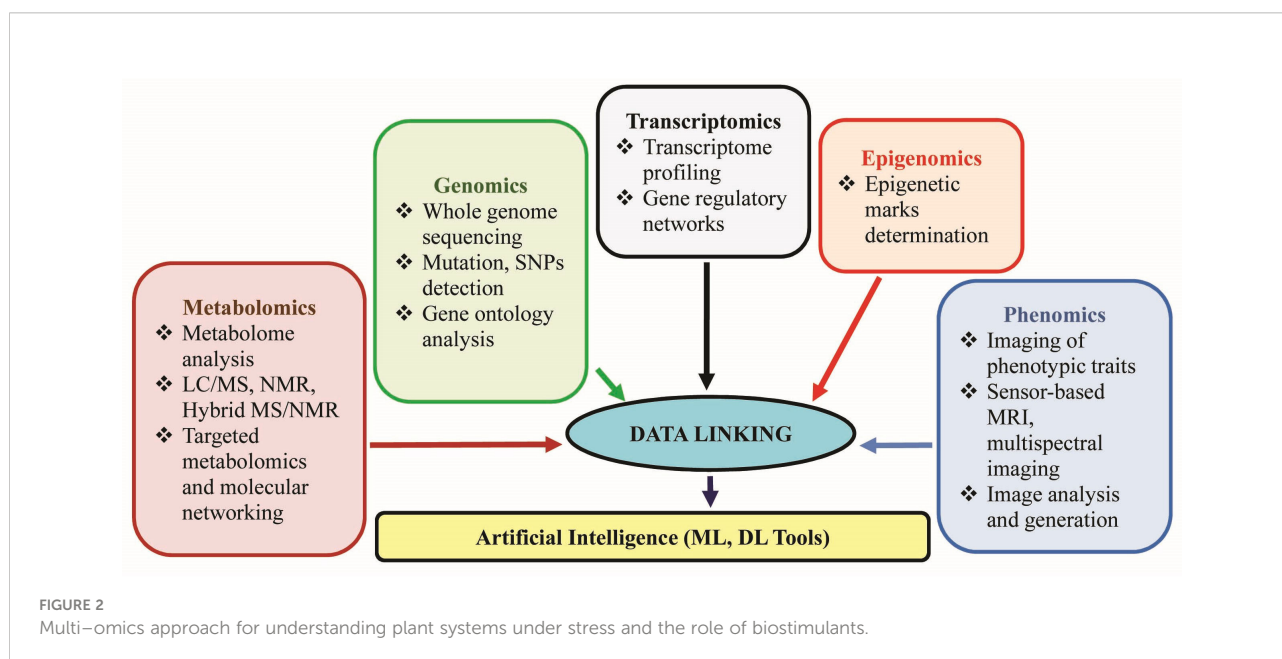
Transcriptomics
❖ Transcriptome profiling
❖ Gene regulatory networks

Genomics
❖ Whole genome sequencing
❖ Mutation, SNPs detection
❖ Gene ontology analysis

Epigenomics
❖ Epigenetic marks determination

Metabolomics
❖ Metabolome analysis
❖ LC/MS, NMR, Hybrid MS/NMR
❖ Targeted metabolomics and molecular networking

Phenomics
❖ Imaging of phenotypic traits
❖ Sensor-based MRI, multispectral imaging
❖ Image analysis and generation

DATA LINKING

Artificial Intelligence (ML, DL Tools)

FIGURE 2
Multi–omics approach for understanding plant systems under stress and the role of biostimulants.